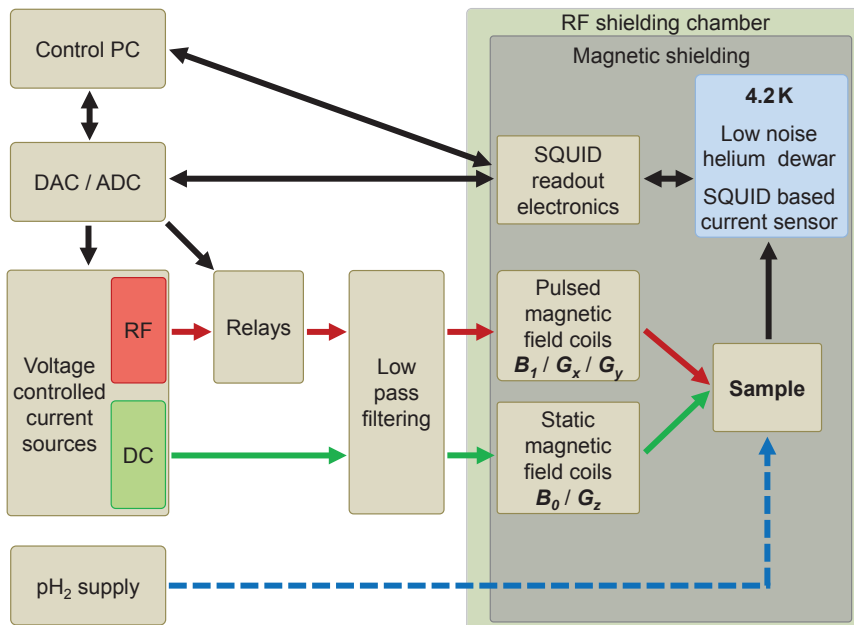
RF shielding chamber

Magnetic shielding

Control PC

DAC / ADC

SQUID readout electronics

4.2 K

Low noise helium dewar

SQUID based current sensor

Voltage controlled current sources

RF

DC

Relays

Low pass filtering

Pulsed magnetic field coils $B_1$ / $G_x$ / $G_y$

Static magnetic field coils $B_0$ / $G_z$

Sample

p$H_2$ supply